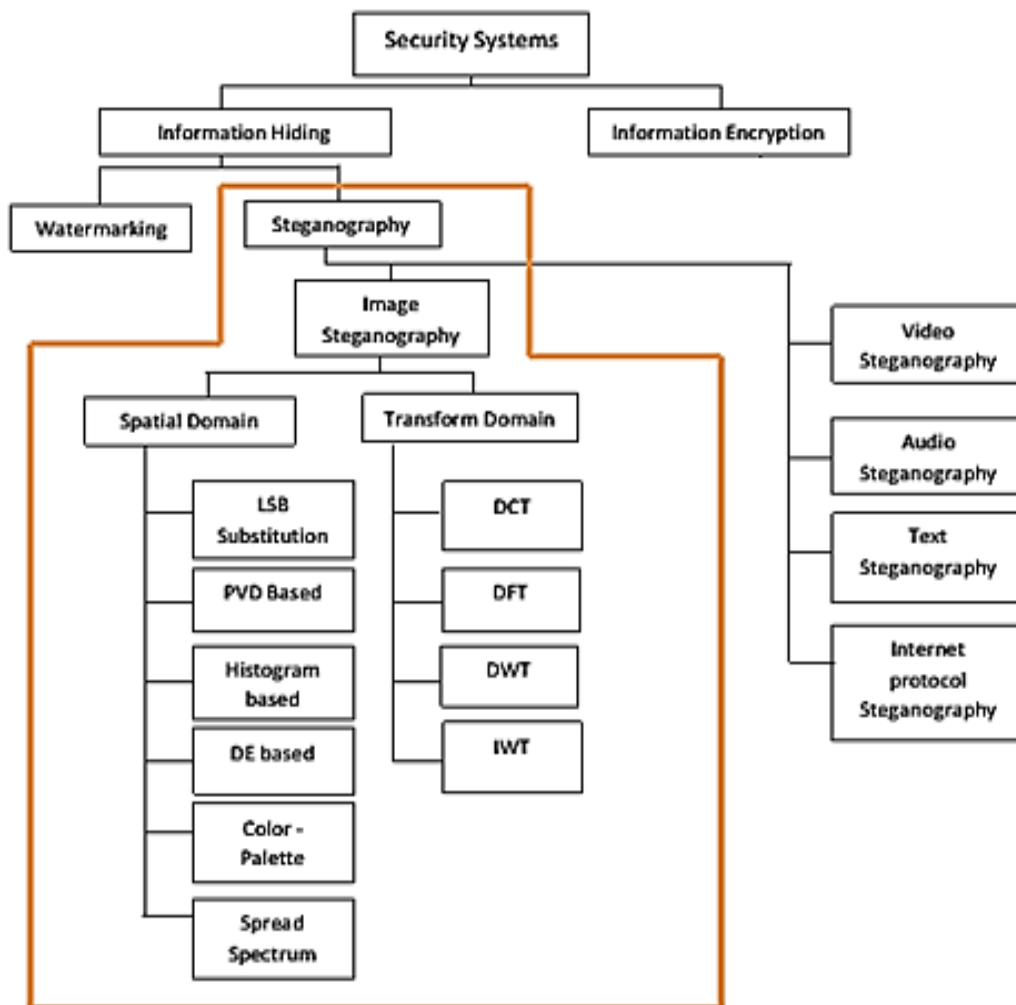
Security Systems

Information Hiding

Information Encryption

Watermarking

Steganography

Image Steganography

Video Steganography

Audio Steganography

Text Steganography

Internet protocol Steganography

Spatial Domain

Transform Domain

LSB Substitution

PVD Based

Histogram based

DE based

Color - Palette

Spread Spectrum

DCT

DFT

DWT

IWT